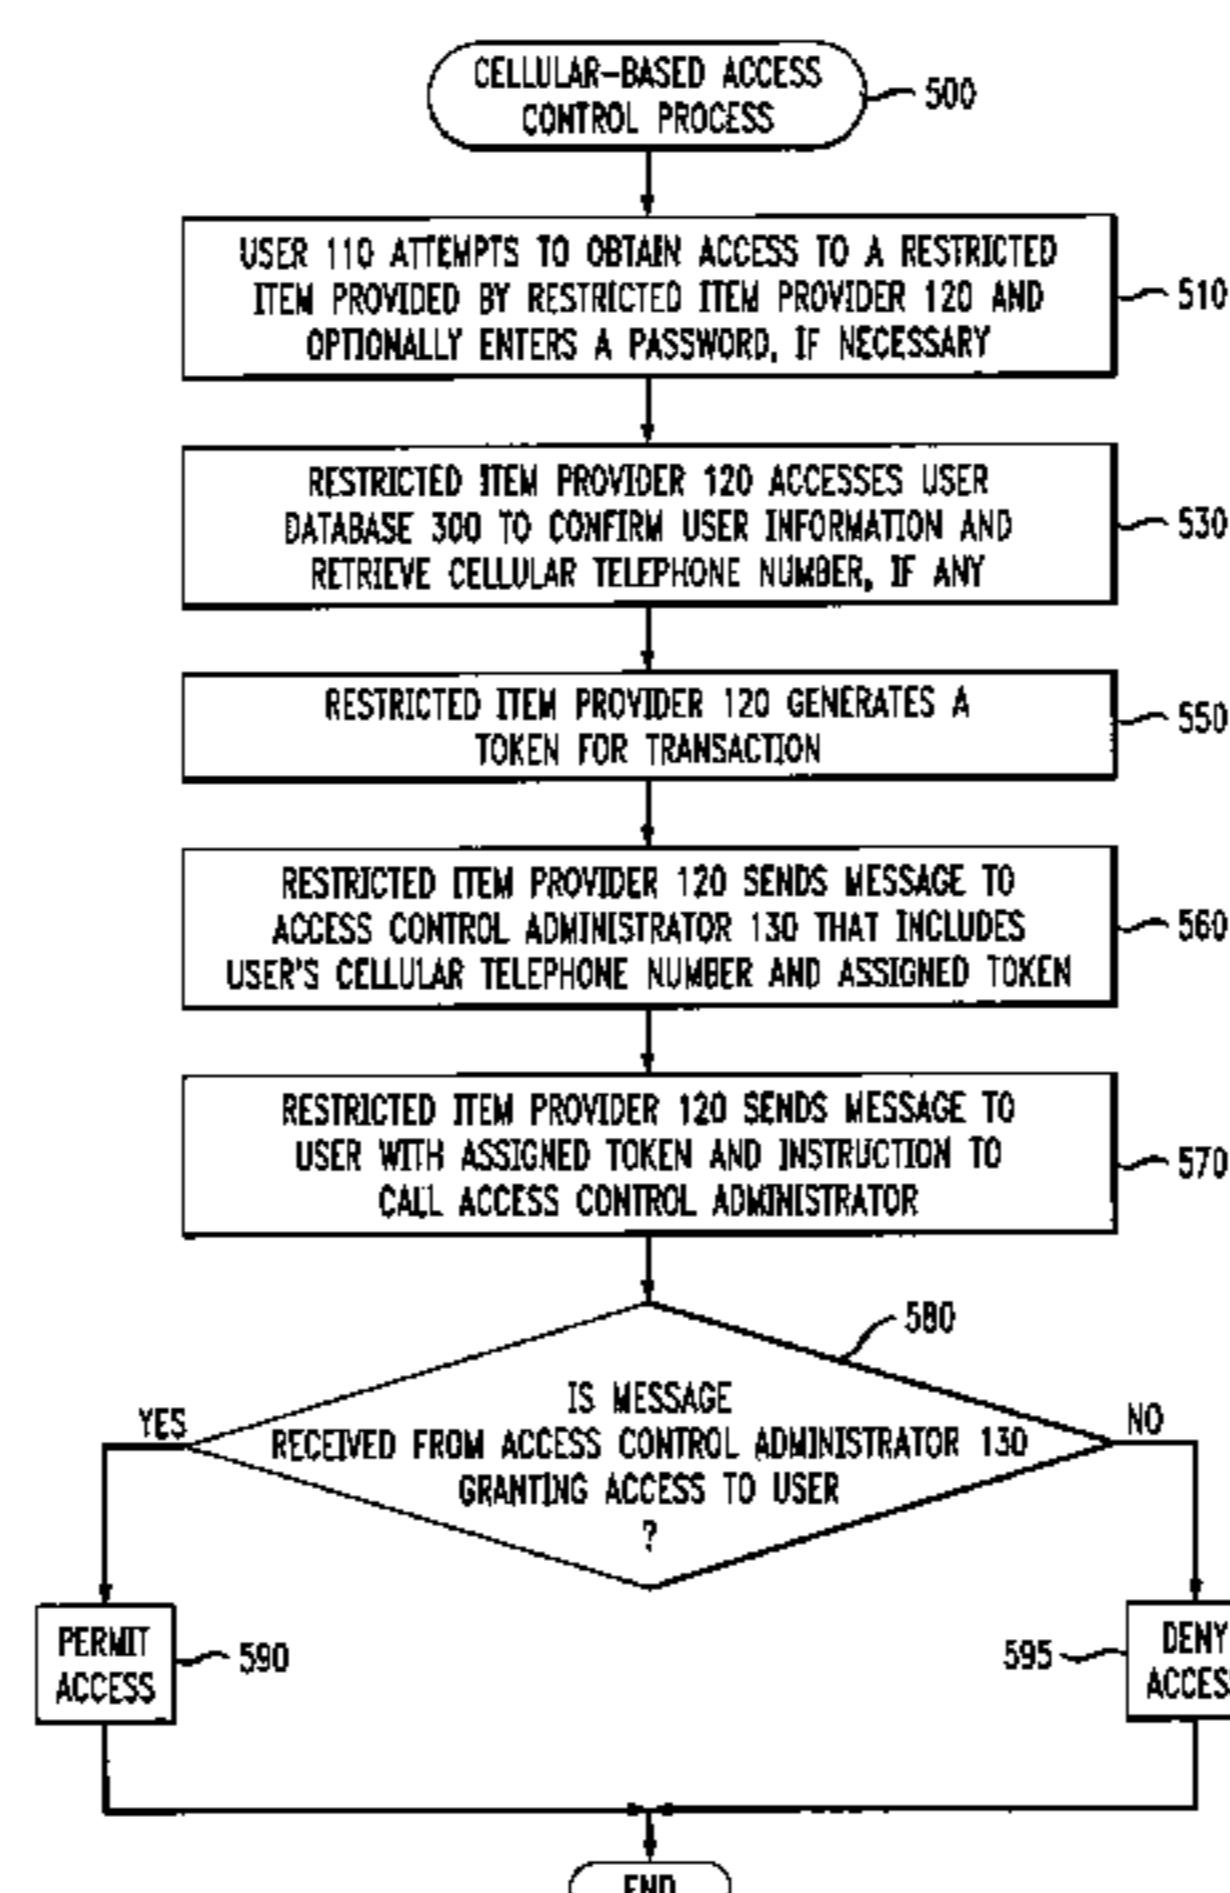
CELLULAR-BASED ACCESS CONTROL PROCESS

500

USER 110 ATTEMPTS TO OBTAIN ACCESS TO A RESTRICTED ITEM PROVIDED BY RESTRICTED ITEM PROVIDER 120 AND OPTIONALLY ENTERS A PASSWORD, IF NECESSARY

510

RESTRICTED ITEM PROVIDER 120 ACCESSES USER DATABASE 300 TO CONFIRM USER INFORMATION AND RETRIEVE CELLULAR TELEPHONE NUMBER, IF ANY

530

RESTRICTED ITEM PROVIDER 120 GENERATES A TOKEN FOR TRANSACTION

550

RESTRICTED ITEM PROVIDER 120 SENDS MESSAGE TO ACCESS CONTROL ADMINISTRATOR 130 THAT INCLUDES USER'S CELLULAR TELEPHONE NUMBER AND ASSIGNED TOKEN

560

RESTRICTED ITEM PROVIDER 120 SENDS MESSAGE TO USER WITH ASSIGNED TOKEN AND INSTRUCTION TO CALL ACCESS CONTROL ADMINISTRATOR

570

580

IS MESSAGE RECEIVED FROM ACCESS CONTROL ADMINISTRATOR 130 GRANTING ACCESS TO USER ?

YES

NO

PERMIT ACCESS

590

595

DENY ACCES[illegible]

END